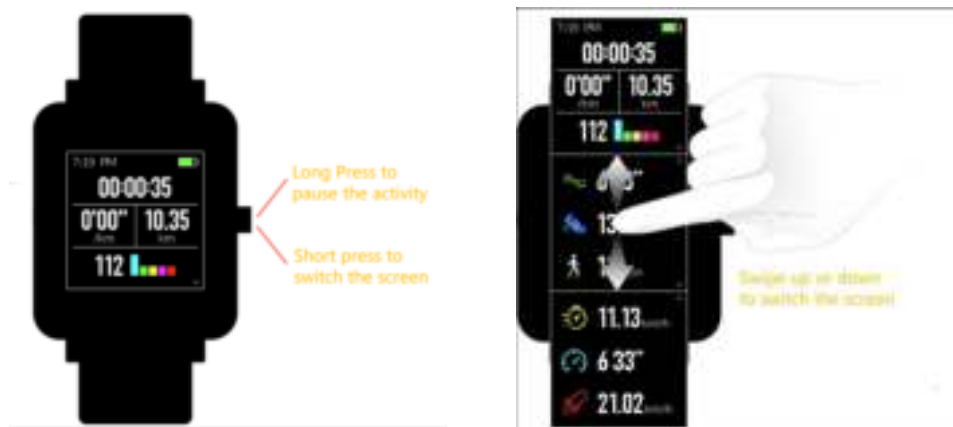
7:23 PM
00:00:35
0'00"
/km
10.35
km
112

Long Press to pause the activity

Short press to switch the screen

7:23 PM
00:00:35
0'00"
/km
10.35
km
112

13
1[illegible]

11.13km/h
6'33"
21.02km/h

Swipe up or down to switch the screen